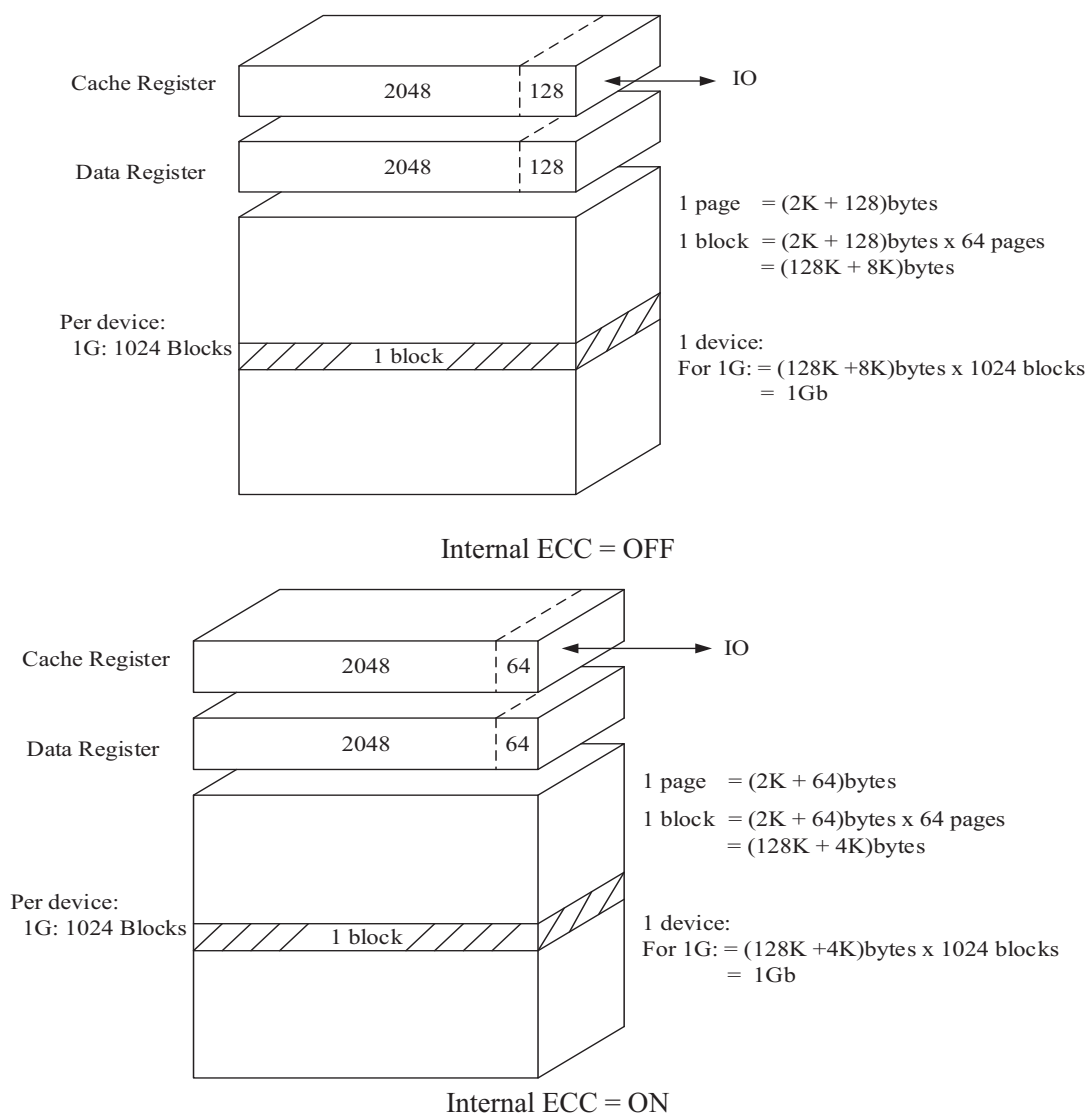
Cache Register

2048

128

IO

Data Register

2048

128

1 page = (2K + 128)bytes

1 block = (2K + 128)bytes x 64 pages
= (128K + 8K)bytes

Per device:
1G: 1024 Blocks

1 block

1 device:
For 1G: = (128K +8K)bytes x 1024 blocks
= 1Gb

Internal ECC = OFF

Cache Register

2048

64

IO

Data Register

2048

64

1 page = (2K + 64)bytes

1 block = (2K + 64)bytes x 64 pages
= (128K + 4K)bytes

Per device:
1G: 1024 Blocks

1 block

1 device:
For 1G: = (128K +4K)bytes x 1024 blocks
= 1Gb

Internal ECC = ON